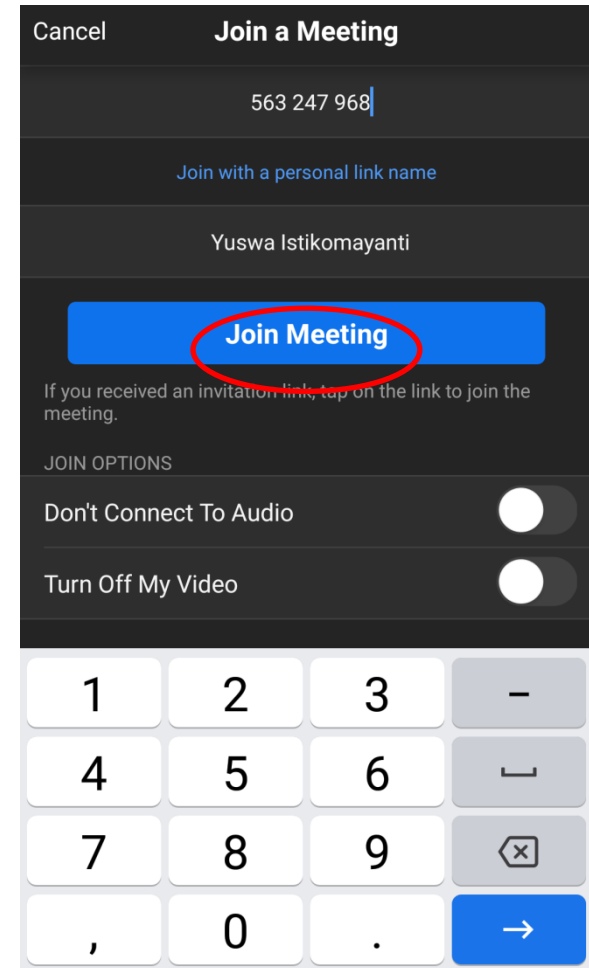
Cancel Join a Meeting

563 247 968

Join with a personal link name

Yuswa Istikomayanti

Join Meeting

If you received an invitation link, tap on the link to join the meeting.

JOIN OPTIONS

Don't Connect To Audio

Turn Off My Video

1 2 3 –
4 5 6
7 8 9
, 0 . →